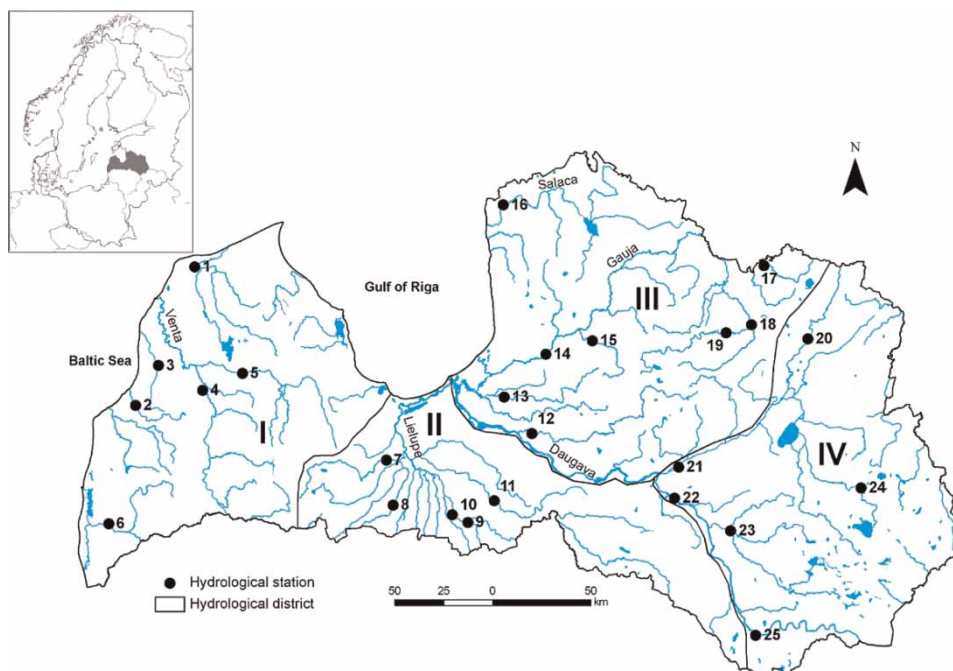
N

Salaca

16

Gauja

1

Gulf of Riga

17

III

18

Venta

19

20

15

Baltic Sea

14

3

5

4

13

2

12

I

II

IV

Lielupe

Daugava

21

7

11

24

22

8

10

9

23

6

Hydrological station

Hydrological district

50 25 0 50 km

25